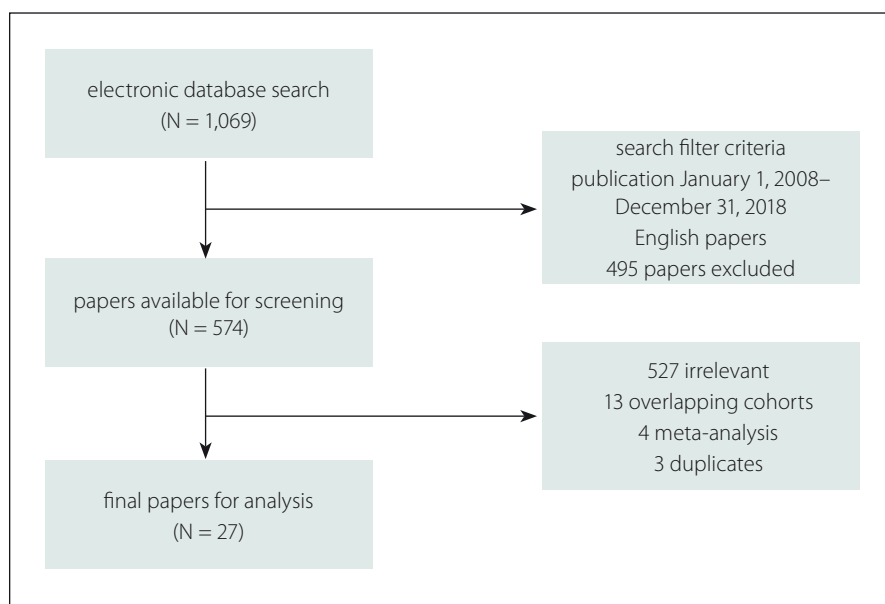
electronic database search
(N = 1,069)

search filter criteria
publication January 1, 2008–
December 31, 2018
English papers
495 papers excluded

papers available for screening
(N = 574)

527 irrelevant
13 overlapping cohorts
4 meta-analysis
3 duplicates

final papers for analysis
(N = 27)